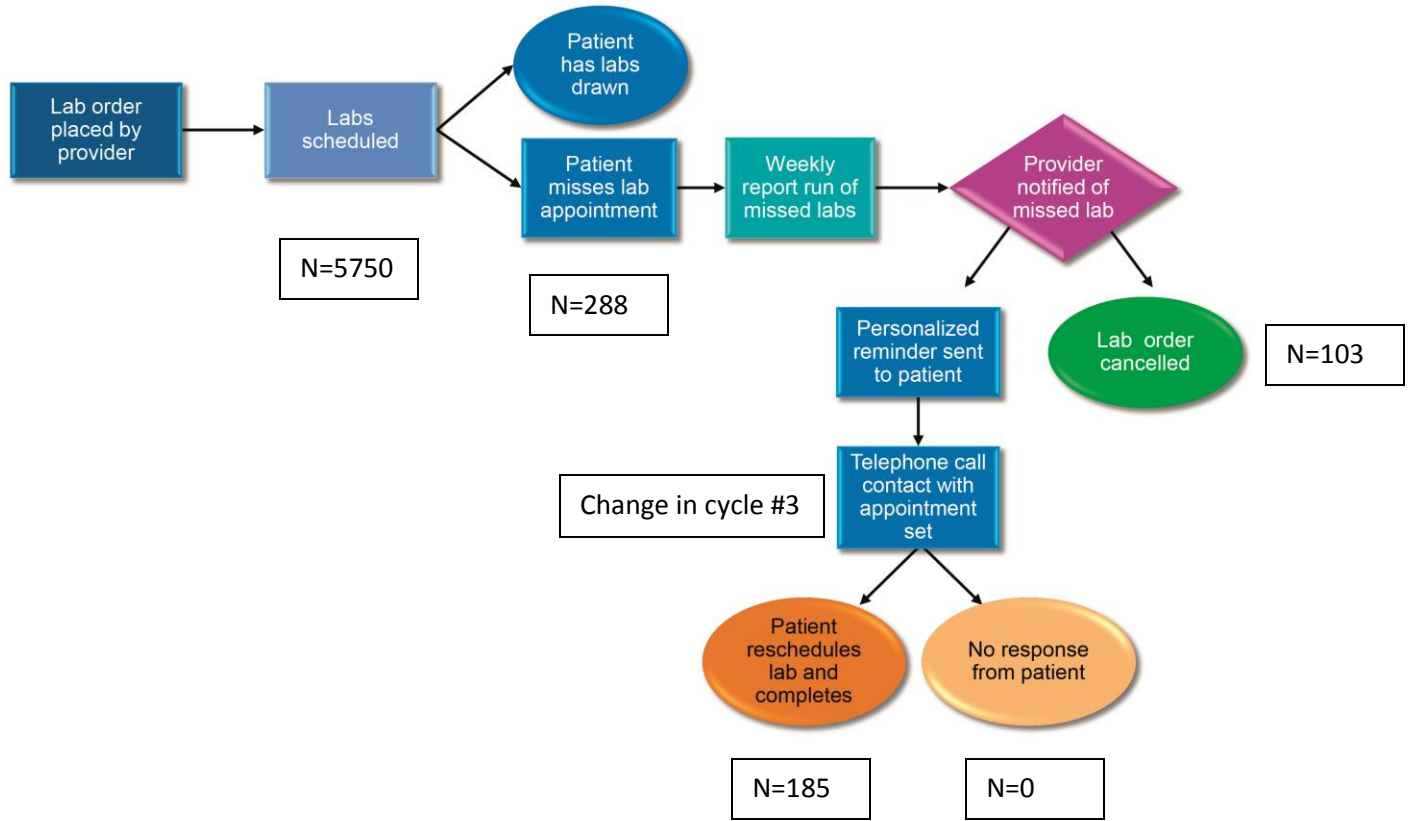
Lab order placed by provider

Labs scheduled

Patient has labs drawn

Patient misses lab appointment

Weekly report run of missed labs

Provider notified of missed lab

N=5750

N=288

Personalized reminder sent to patient

Lab order cancelled

N=103

Telephone call contact with appointment set

Change in cycle #3

Patient reschedules lab and completes

No response from patient

N=185

N=0